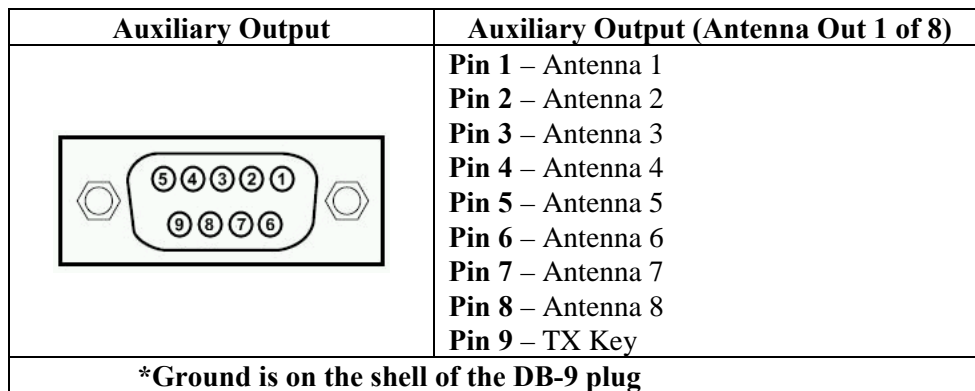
| Auxiliary Output | Auxiliary Output (Antenna Out 1 of 8) |
|---|---|
| 5 4 3 2 1<br>9 8 7 6 | **Pin 1** – Antenna 1<br>**Pin 2** – Antenna 2<br>**Pin 3** – Antenna 3<br>**Pin 4** – Antenna 4<br>**Pin 5** – Antenna 5<br>**Pin 6** – Antenna 6<br>**Pin 7** – Antenna 7<br>**Pin 8** – Antenna 8<br>**Pin 9** – TX Key |
| **\*Ground is on the shell of the DB-9 plug** | |